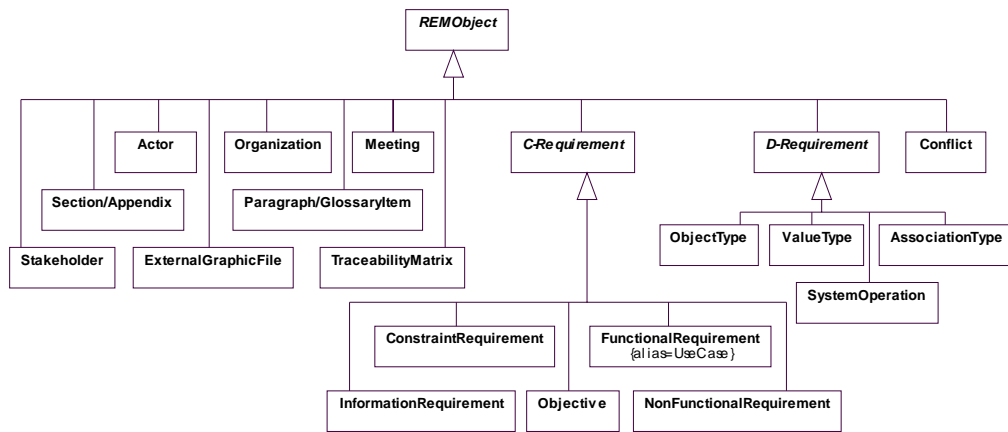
REMObject

Actor

Organization

Meeting

C-Requirement

D-Requirement

Conflict

Section/Appendix

Paragraph/GlossaryItem

Stakeholder

ExternalGraphicFile

TraceabilityMatrix

ObjectType

ValueType

AssociationType

SystemOperation

ConstraintRequirement

FunctionalRequirement
{alias=UseCase}

InformationRequirement

Objective

NonFunctionalRequirement